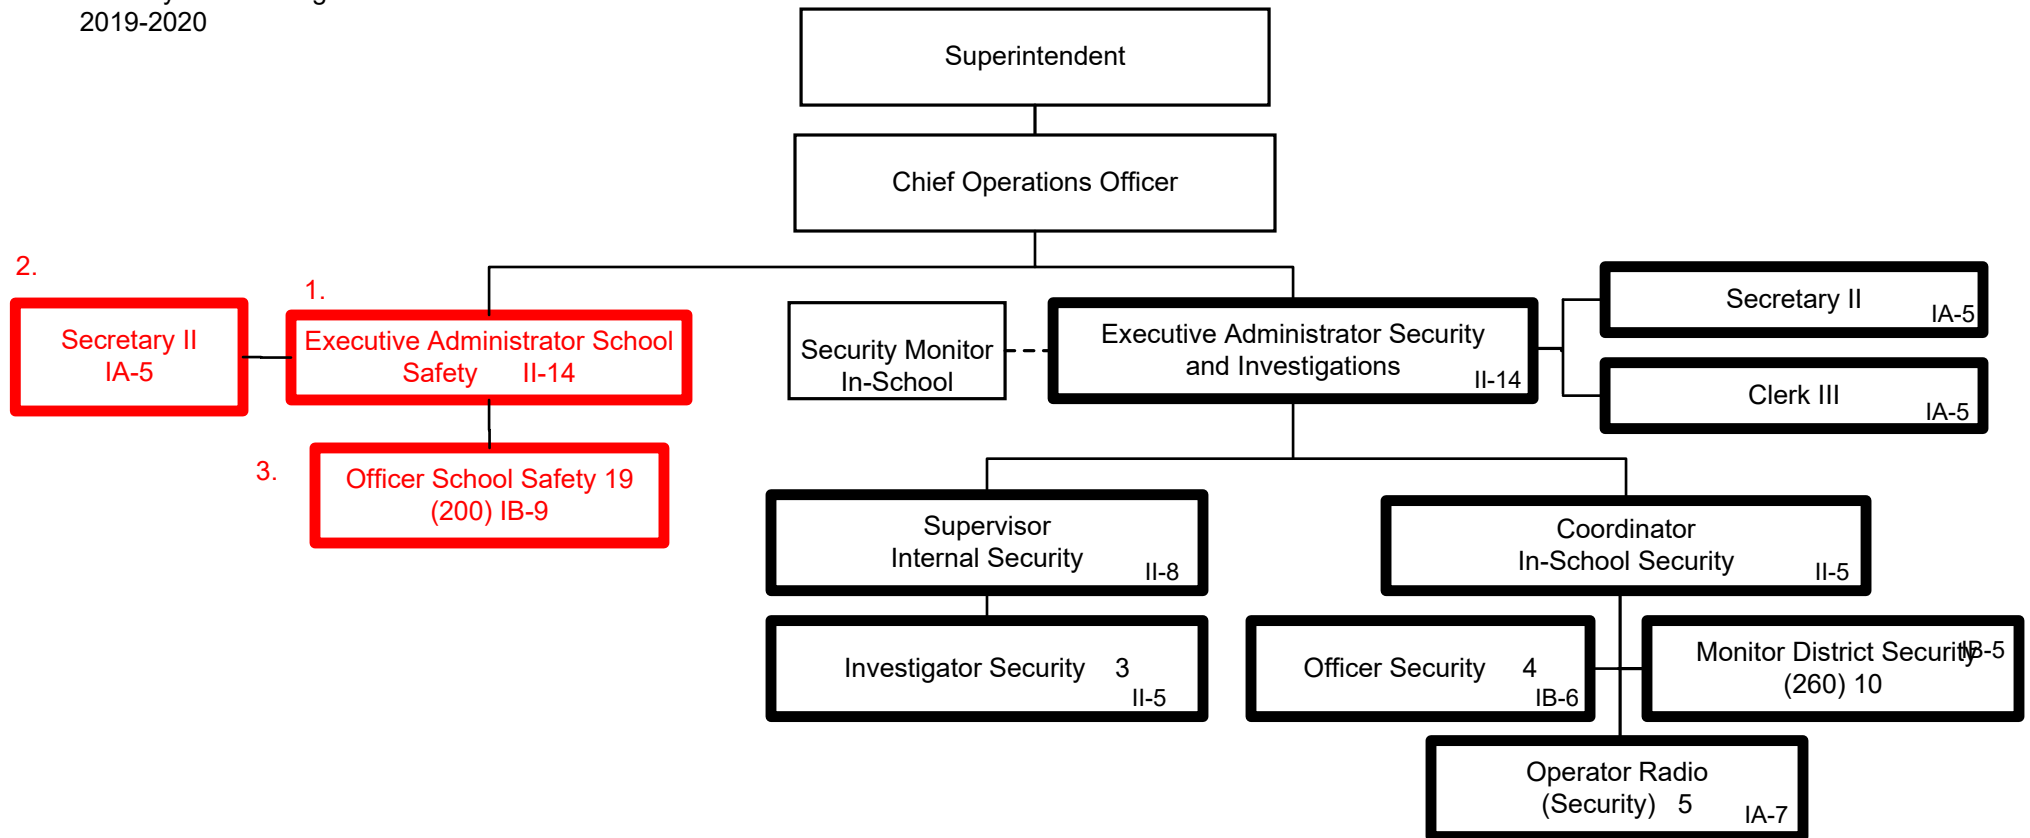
2019-2020

Superintendent

Chief Operations Officer

2.

Secretary II
IA-5

1.

Executive Administrator School Safety II-14

3.

Officer School Safety 19 (200) IB-9

Security Monitor In-School

Executive Administrator Security and Investigations II-14

Secretary II IA-5

Clerk III IA-5

Supervisor Internal Security II-8

Investigator Security 3 II-5

Coordinator In-School Security II-5

Officer Security 4 IB-6

Monitor District Security IB-5 (260) 10

Operator Radio (Security) 5 IA-7